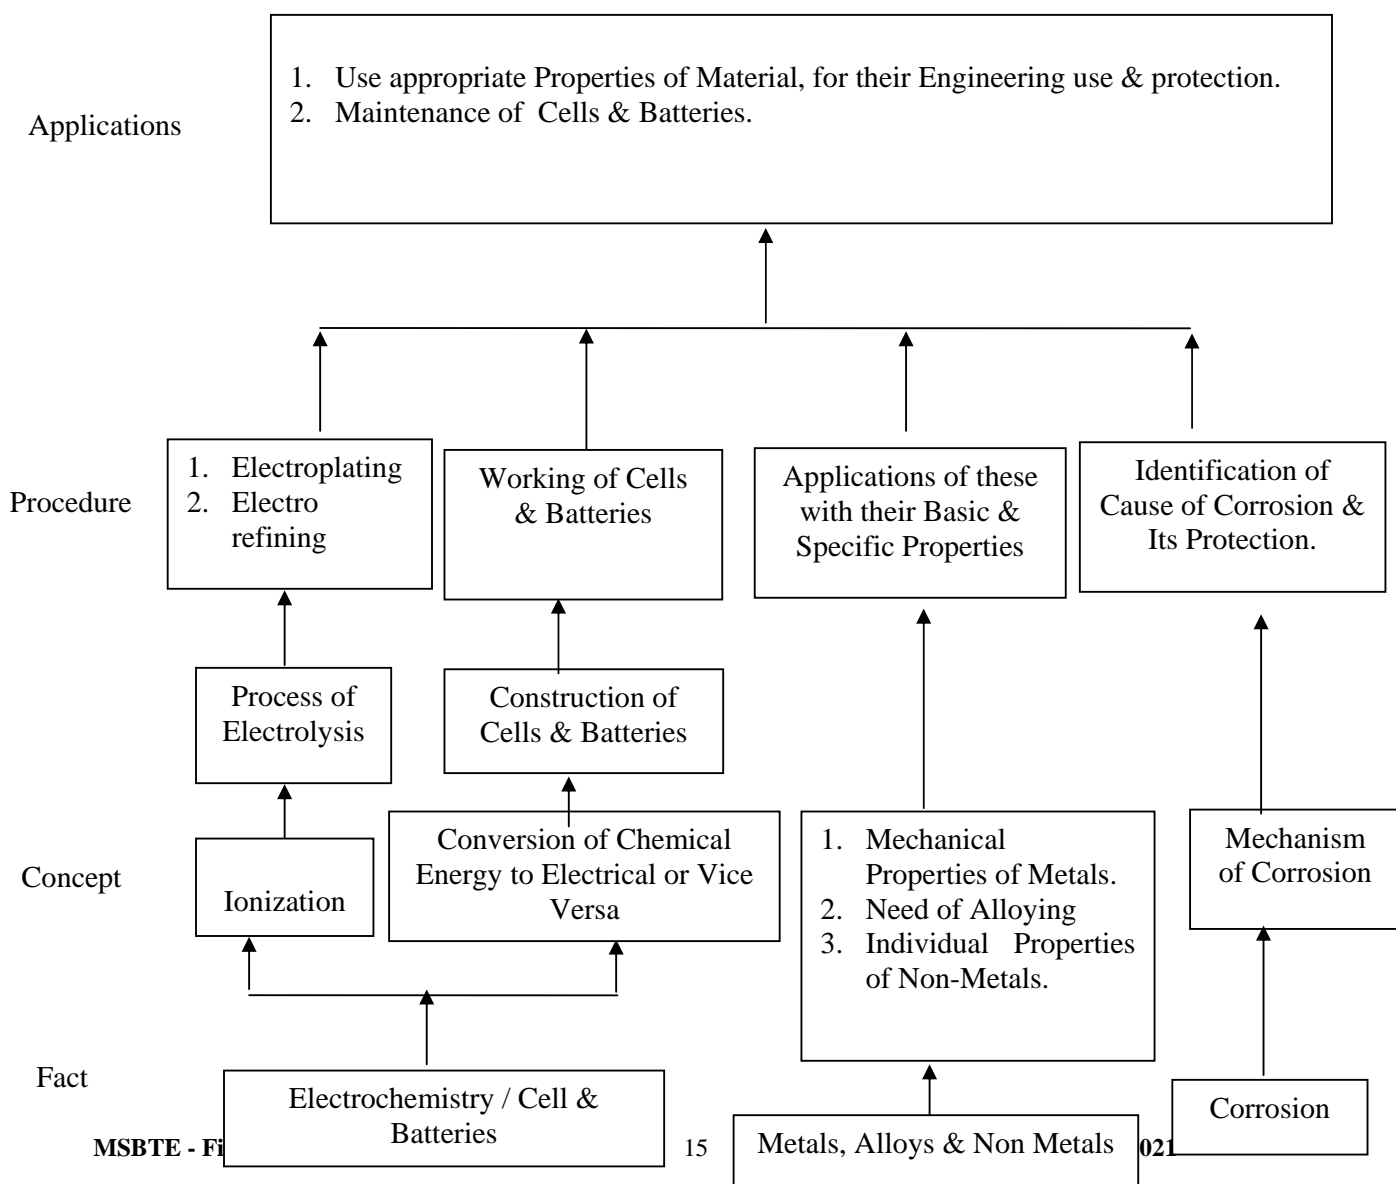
Applications

1. Use appropriate Properties of Material, for their Engineering use & protection.
2. Maintenance of Cells & Batteries.

Procedure

1. Electroplating
2. Electro refining

Working of Cells & Batteries

Applications of these with their Basic & Specific Properties

Identification of Cause of Corrosion & Its Protection.

Process of Electrolysis

Construction of Cells & Batteries

Concept

Ionization

Conversion of Chemical Energy to Electrical or Vice Versa

1. Mechanical Properties of Metals.
2. Need of Alloying
3. Individual Properties of Non-Metals.

Mechanism of Corrosion

Fact

Electrochemistry / Cell & Batteries

Metals, Alloys & Non Metals

Corrosion

MSBTE - Fi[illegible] 15 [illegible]021